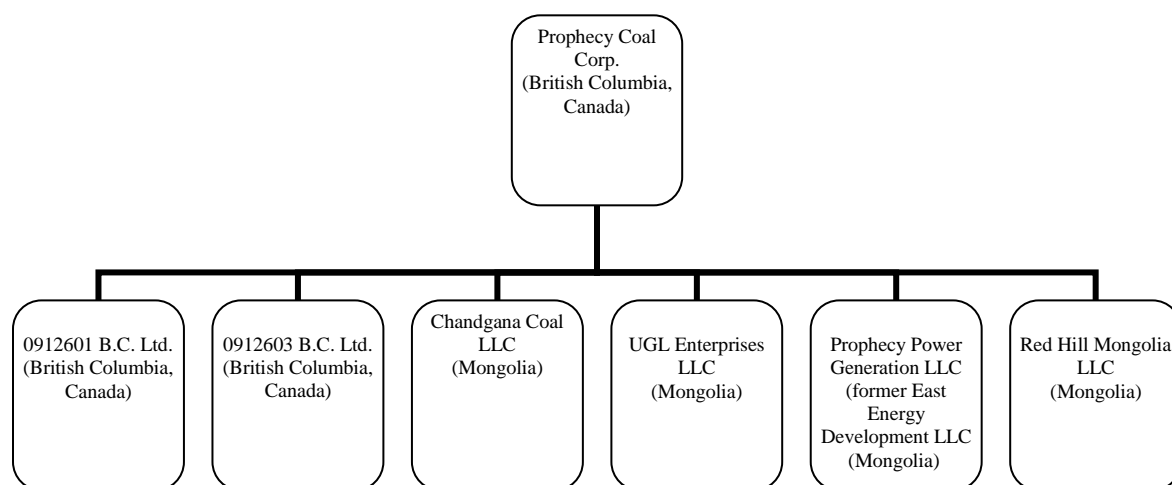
Prophecy Coal Corp. (British Columbia, Canada)

0912601 B.C. Ltd. (British Columbia, Canada)

0912603 B.C. Ltd. (British Columbia, Canada)

Chandgana Coal LLC (Mongolia)

UGL Enterprises LLC (Mongolia)

Prophecy Power Generation LLC (former East Energy Development LLC (Mongolia)

Red Hill Mongolia LLC (Mongolia)